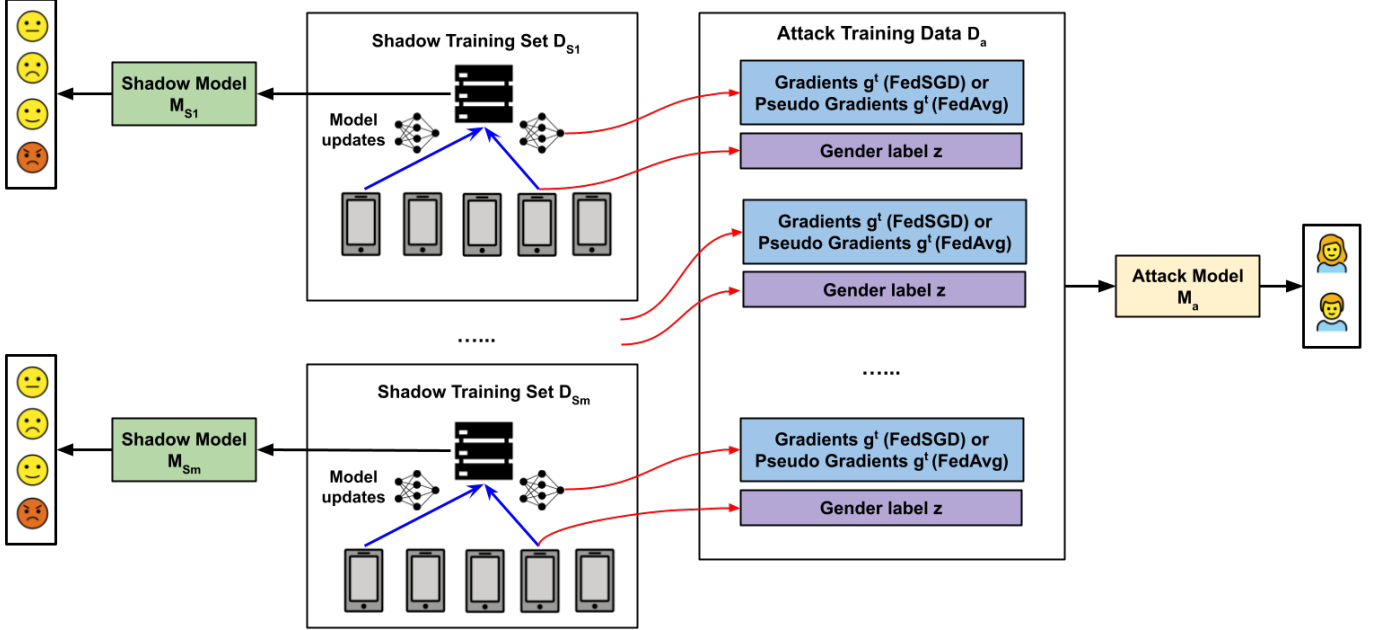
Shadow Training Set $D_{S1}$

Shadow Model $M_{S1}$

Model updates

Attack Training Data $D_a$

Gradients $g^t$ (FedSGD) or Pseudo Gradients $g^t$ (FedAvg)

Gender label z

Gradients $g^t$ (FedSGD) or Pseudo Gradients $g^t$ (FedAvg)

Gender label z

Attack Model $M_a$

……

……

Shadow Training Set $D_{Sm}$

Shadow Model $M_{Sm}$

Model updates

Gradients $g^t$ (FedSGD) or Pseudo Gradients $g^t$ (FedAvg)

Gender label z